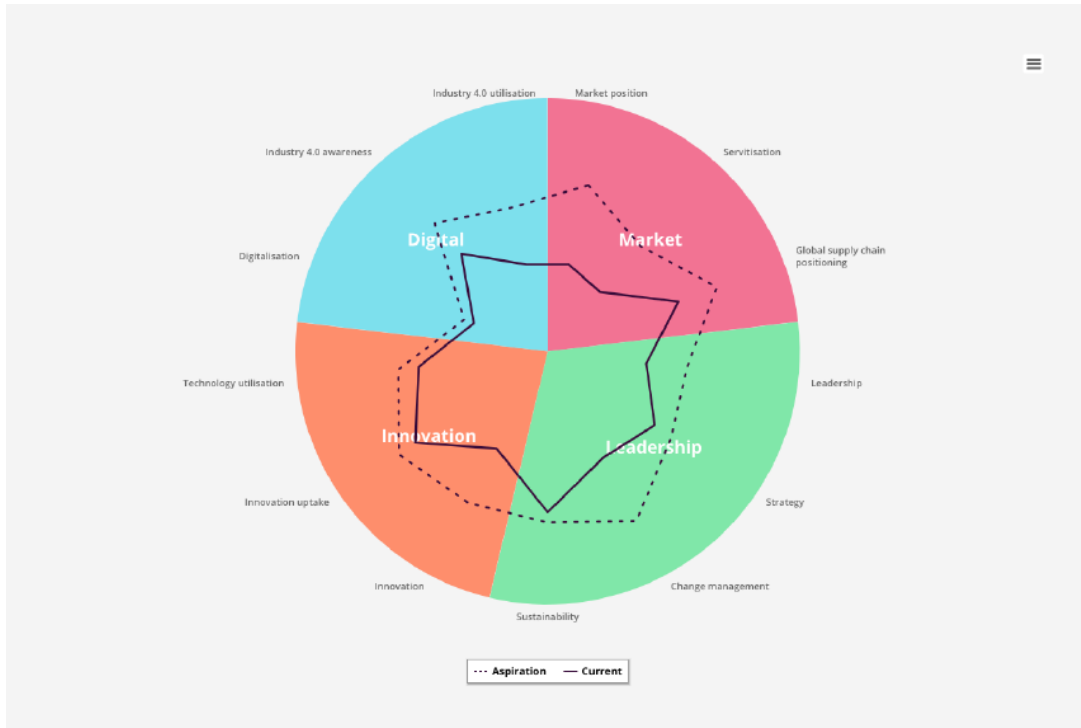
Industry 4.0 utilisation

Market position

Industry 4.0 awareness

Servitisation

Digital

Market

Global supply chain positioning

Digitalisation

Leadership

Technology utilisation

Innovation

Leadership

Strategy

Innovation uptake

Innovation

Change management

Sustainability

Aspiration

Current